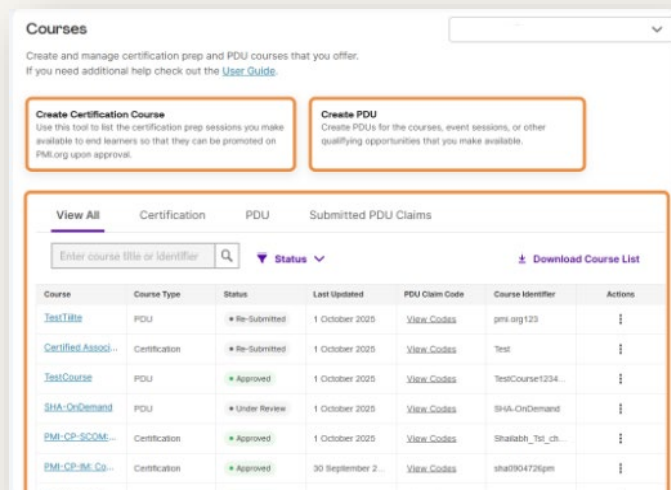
Courses

Create and manage certification prep and PDU courses that you offer.
If you need additional help check out the User Guide.

Create Certification Course
Use this tool to list the certification prep sessions you make available to end learners so that they can be promoted on PMI.org upon approval.

Create PDU
Create PDUs for the courses, event sessions, or other qualifying opportunities that you make available.

View All Certification PDU Submitted PDU Claims

Enter course title or identifier

Status

Download Course List

| Course | Course Type | Status | Last Updated | PDU Claim Code | Course Identifier | Actions |
|---|---|---|---|---|---|---|
| TestTilte | PDU | • Re-Submitted | 1 October 2025 | View Codes | pmi.org123 | ⋮ |
| Certified Associ... | Certification | • Re-Submitted | 1 October 2025 | View Codes | Test | ⋮ |
| TestCourse | PDU | • Approved | 1 October 2025 | View Codes | TestCourse1234... | ⋮ |
| SHA-OnDemand | PDU | • Under Review | 1 October 2025 | View Codes | SHA-OnDemand | ⋮ |
| PMI-CP-SCOM:... | Certification | • Approved | 1 October 2025 | View Codes | Shailabh_Tst_ch... | ⋮ |
| PMI-CP-IM: Co... | Certification | • Approved | 30 September 2... | View Codes | sha0904726pm | ⋮ |